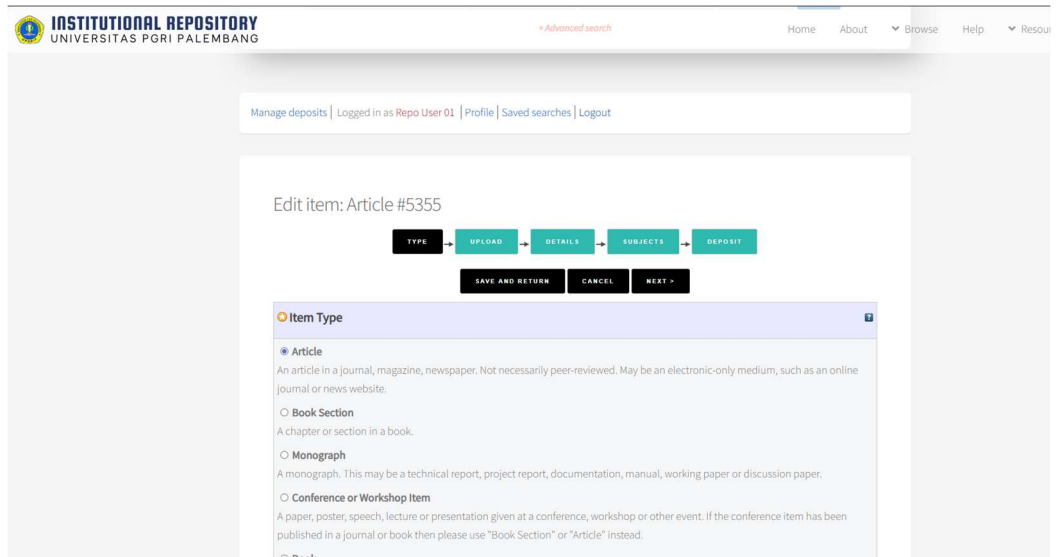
INSTITUTIONAL REPOSITORY
UNIVERSITAS PGRI PALEMBANG

+ Advanced search

Home About Browse Help Resou

Manage deposits | Logged in as Repo User 01 | Profile | Saved searches | Logout

Edit item: Article #5355

TYPE → UPLOAD → DETAILS → SUBJECTS → DEPOSIT

SAVE AND RETURN CANCEL NEXT >

Item Type

Article
An article in a journal, magazine, newspaper. Not necessarily peer-reviewed. May be an electronic-only medium, such as an online journal or news website.

Book Section
A chapter or section in a book.

Monograph
A monograph. This may be a technical report, project report, documentation, manual, working paper or discussion paper.

Conference or Workshop Item
A paper, poster, speech, lecture or presentation given at a conference, workshop or other event. If the conference item has been published in a journal or book then please use "Book Section" or "Article" instead.

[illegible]